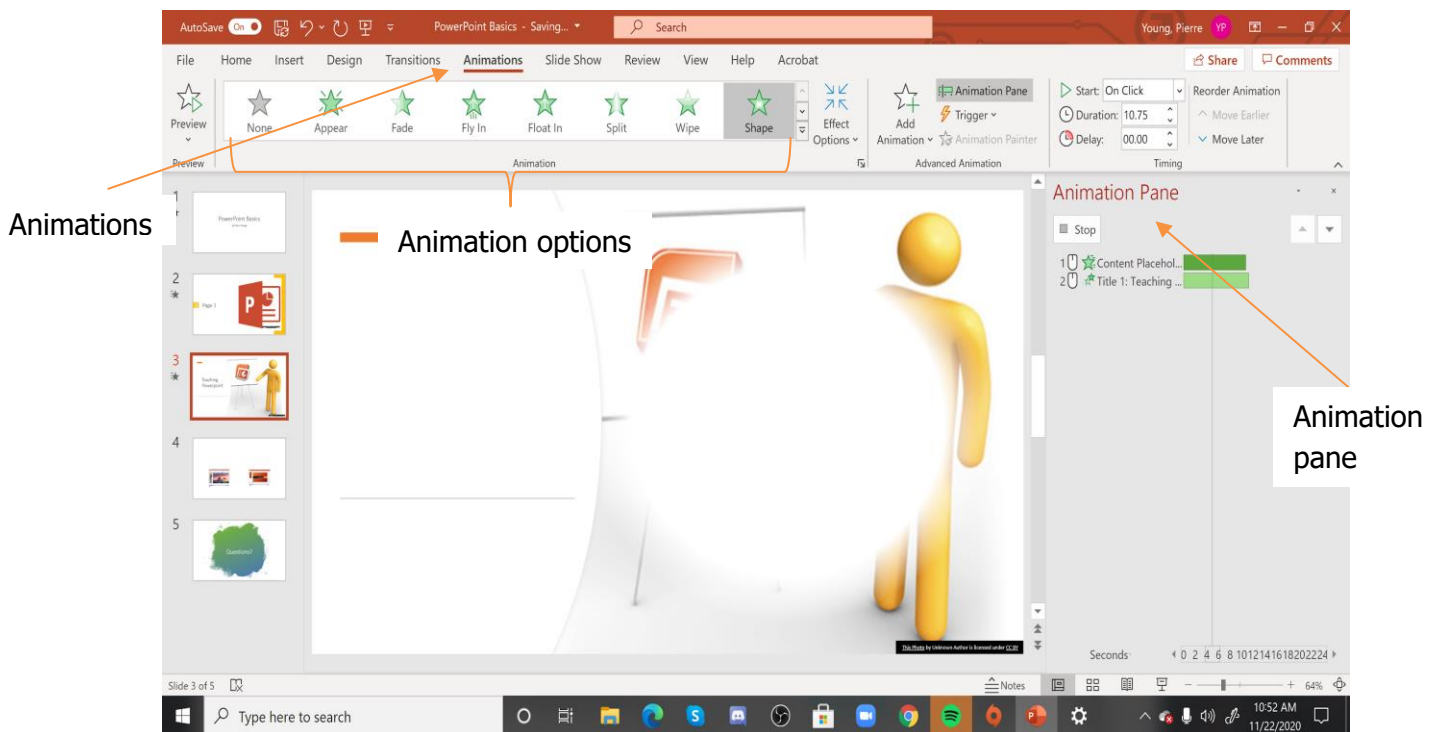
AutoSave On PowerPoint Basics - Saving... Search Young, Pierre YP

File Home Insert Design Transitions Animations Slide Show Review View Help Acrobat Share Comments

Preview None Appear Fade Fly In Float In Split Wipe Shape Effect Options Add Animation Animation Pane Trigger Animation Painter Start: On Click Duration: 10.75 Delay: 00.00 Reorder Animation Move Earlier Move Later

Preview Animation Advanced Animation Timing

Animations

Animation options

Animation Pane

Stop

1 Content Placehol...
2 Title 1: Teaching ...

Animation pane

1 PowerPoint Basics
2 Page 1
3 Teaching Powerpoint
4
5 Questions?

This Photo by Unknown Author is licensed under CC BY

Seconds 0 2 4 6 8 10 12 14 16 18 20 22 24

Slide 3 of 5 Notes 64%

Type here to search 10:52 AM 11/22/2020